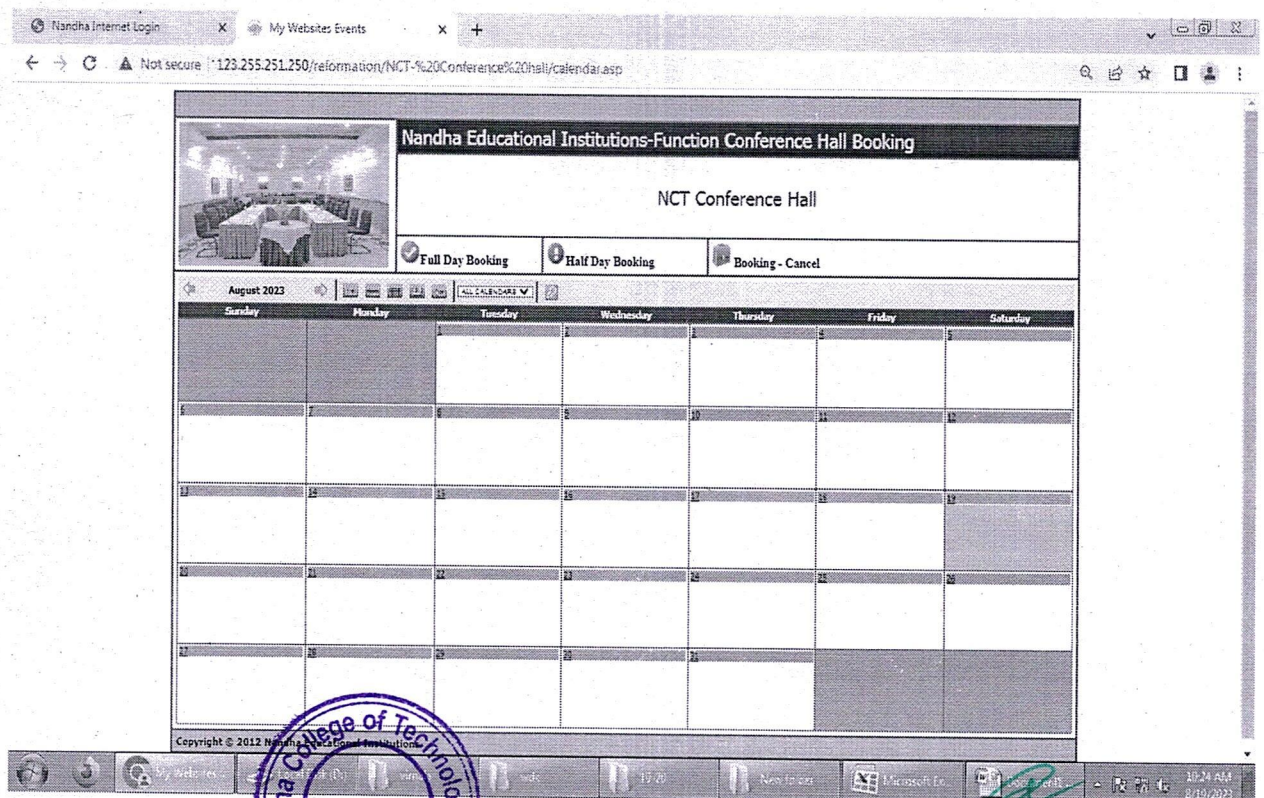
Nandha Internet Login × My Websites Events × +

Not secure 123.255.251.250/reformation/NCT-%20Conference%20hall/calendar.asp

Nandha Educational Institutions-Function Conference Hall Booking

NCT Conference Hall

Full Day Booking
Half Day Booking
Booking - Cancel

August 2023 ALL CALENDARS

| Sunday | Monday | Tuesday | Wednesday | Thursday | Friday | Saturday |
|---|---|---|---|---|---|---|
| | | 1 | 2 | 3 | 4 | 5 |
| 6 | 7 | 8 | 9 | 10 | 11 | 12 |
| 13 | 14 | 15 | 16 | 17 | 18 | 19 |
| 20 | 21 | 22 | 23 | 24 | 25 | 26 |
| 27 | 28 | 29 | 30 | 31 | | |

Copyright © 2012 Nandha Educational Institutions

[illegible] College of Technolo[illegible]

My Websites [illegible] Microsoft Ex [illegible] 10:24 AM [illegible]